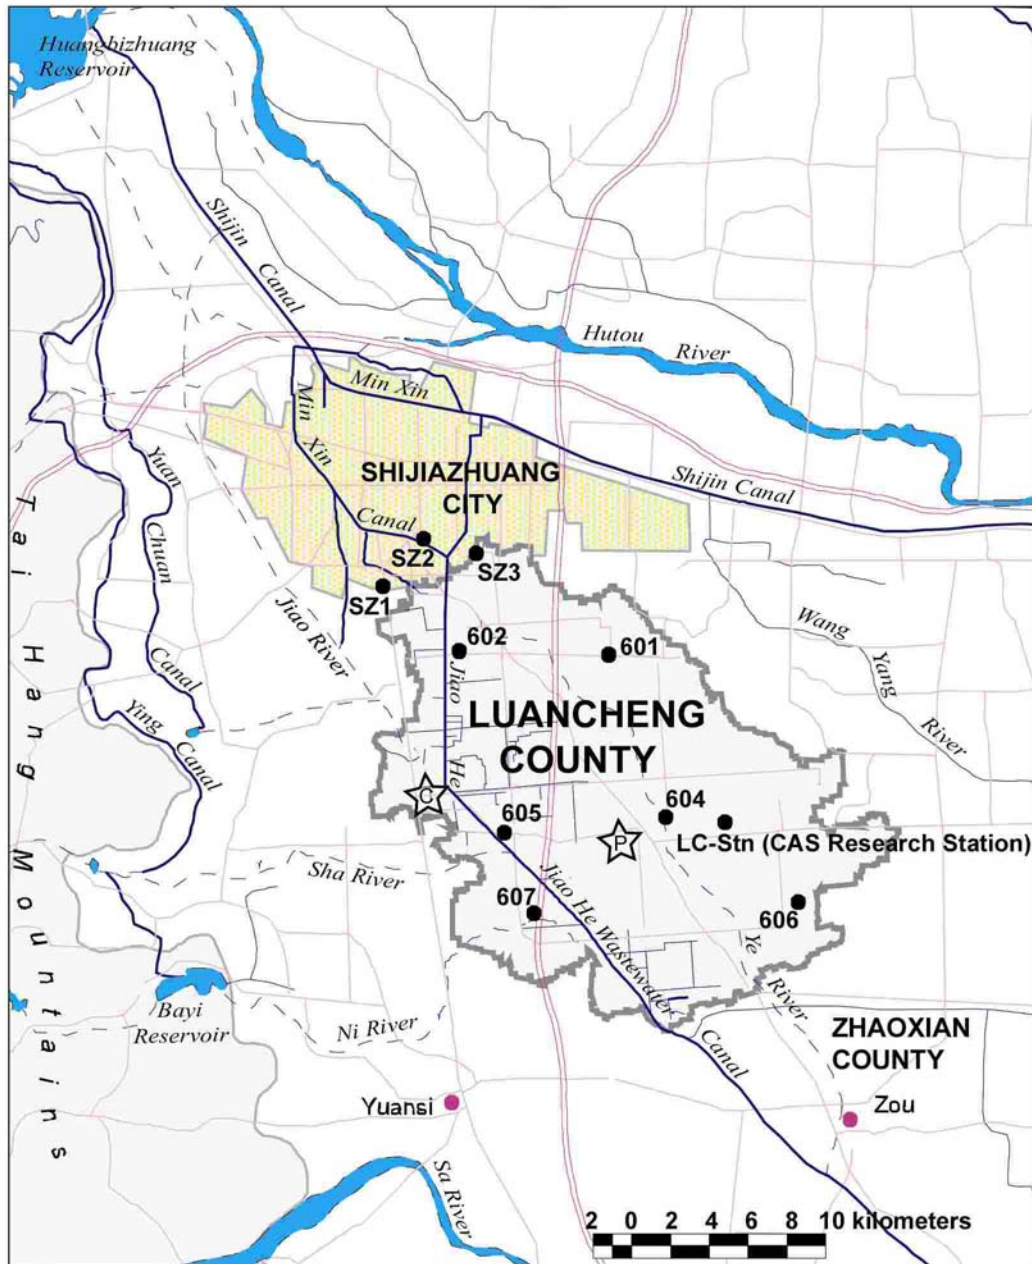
Huangbizhuang Reservoir

Shijin Canal

Hutou River

Min Xin

Min Xin

Canal

SHIJIAZHUANG CITY

Shijin Canal

Yuan Chuan Canal

Ying Canal

Tai Hang Mountains

Jiao River

SZ2

SZ3

SZ1

602

601

Wang Yang River

Jiao He

LUANCHENG COUNTY

C

605

604

P

LC-Stn (CAS Research Station)

Sha River

607

Jiao He Wastewater Canal

606

Ye River

Bayi Reservoir

Ni River

ZHAOXIAN COUNTY

Yuansi

Zou

Sa River

2 0 2 4 6 8 10 kilometers